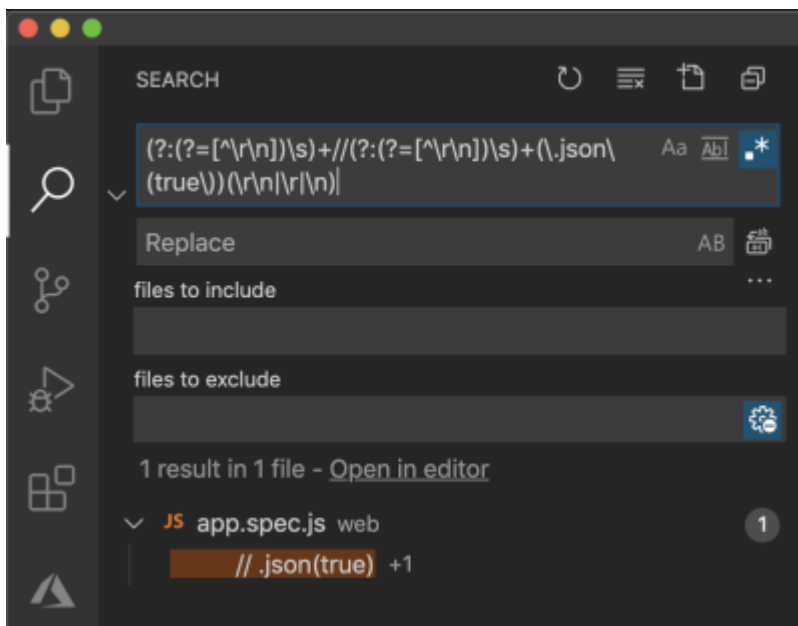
SEARCH

(?:(?=[^\r\n])\s)+//(?:(?=[^\r\n])\s)+(\.json\(true\))(\r\n|\r|\n)

Aa AbI .*

Replace

AB

files to include

...

files to exclude

1 result in 1 file - Open in editor

JS app.spec.js web

1

// .json(true) +1